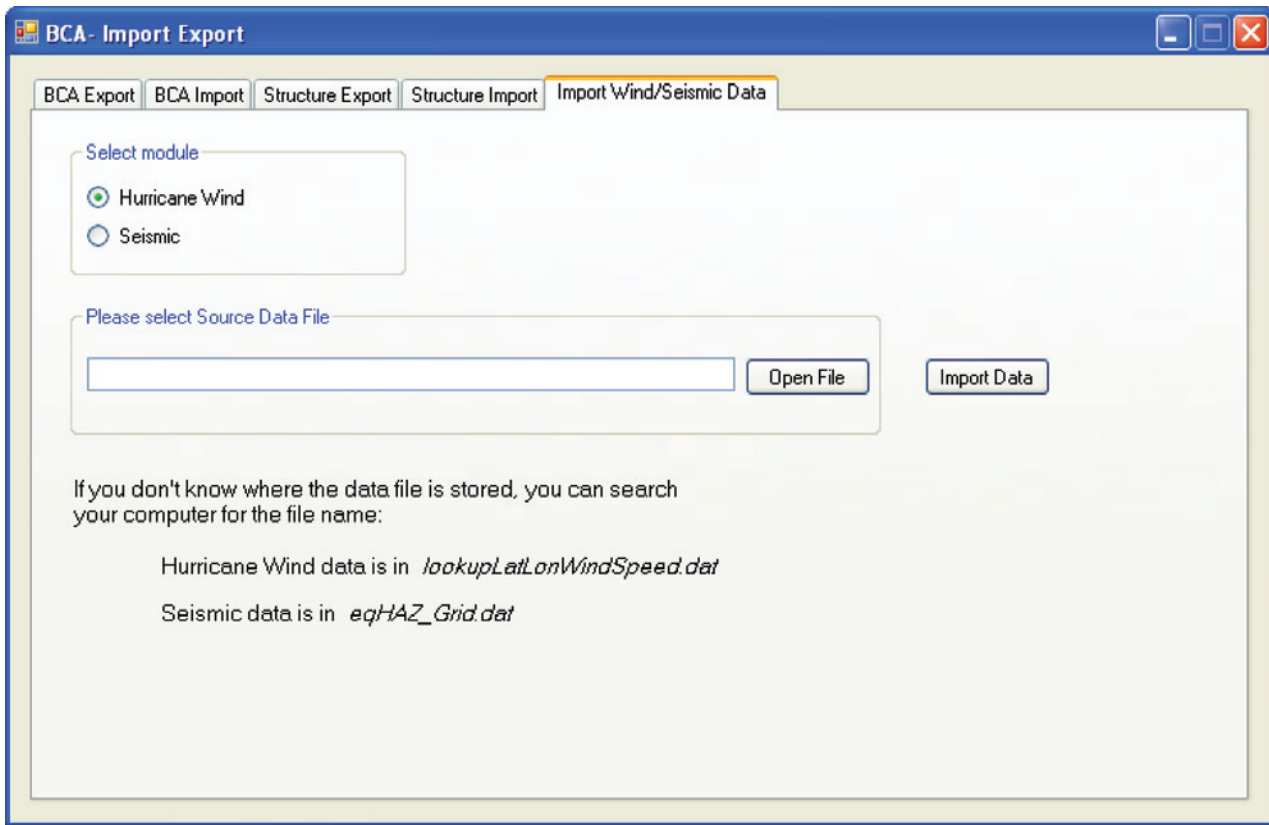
BCA- Import Export

BCA Export | BCA Import | Structure Export | Structure Import | Import Wind/Seismic Data

Select module

Hurricane Wind

Seismic

Please select Source Data File

Open File

Import Data

If you don't know where the data file is stored, you can search your computer for the file name:

Hurricane Wind data is in *lookupLatLonWindSpeed.dat*

Seismic data is in *eqHAZ_Grid.dat*